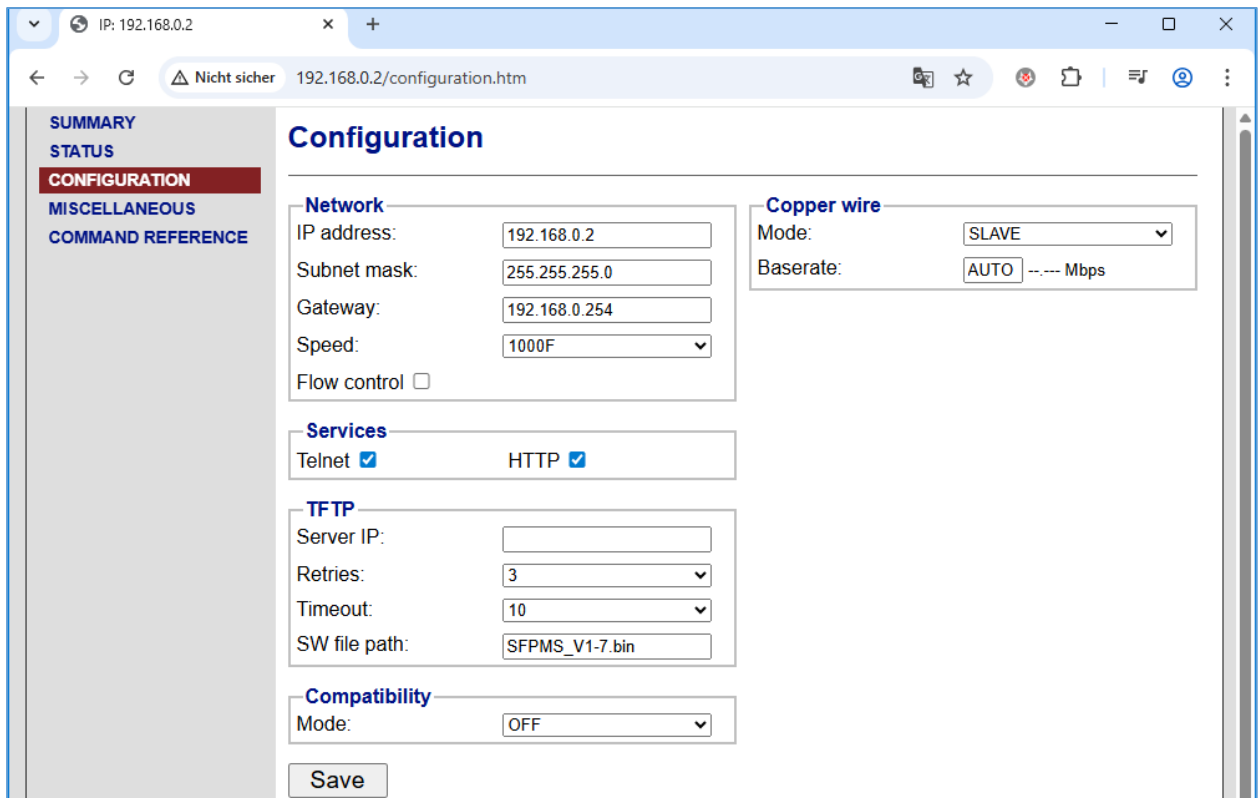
IP: 192.168.0.2
×
+

Nicht sicher 192.168.0.2/configuration.htm

SUMMARY
STATUS
CONFIGURATION
MISCELLANEOUS
COMMAND REFERENCE

Configuration

Network
IP address: 192.168.0.2
Subnet mask: 255.255.255.0
Gateway: 192.168.0.254
Speed: 1000F
Flow control

Services
Telnet
HTTP

TFTP
Server IP:
Retries: 3
Timeout: 10
SW file path: SFPMS_V1-7.bin

Compatibility
Mode: OFF

Save

Copper wire
Mode: SLAVE
Baserate: AUTO --.--- Mbps